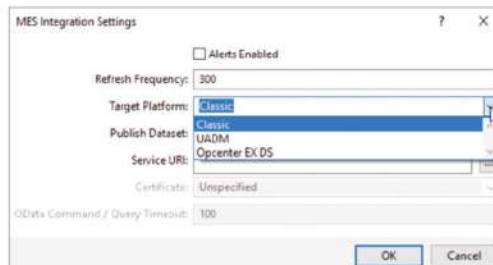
MES Integration Settings

?

×

Alerts Enabled

Refresh Frequency: 300

Target Platform: Classic

Classic
UADM
Opcenter EX DS

Publish Dataset:

Service URI:

Certificate: Unspecified

OData Command / Query Timeout: 100

OK

Cancel